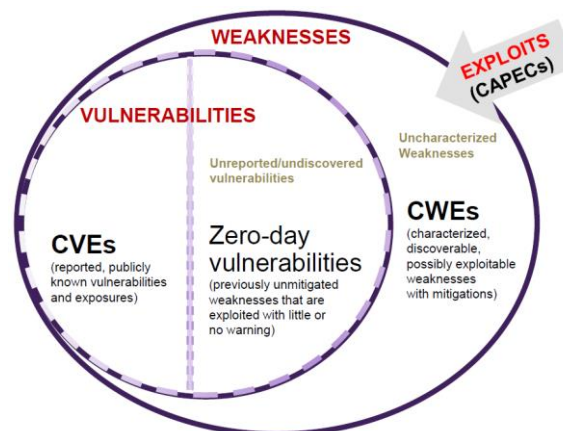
WEAKNESSES

EXPLOITS (CAPECs)

VULNERABILITIES

Uncharacterized Weaknesses

Unreported/undiscovered vulnerabilities

CWEs
(characterized, discoverable, possibly exploitable weaknesses with mitigations)

CVEs
(reported, publicly known vulnerabilities and exposures)

Zero-day vulnerabilities
(previously unmitigated weaknesses that are exploited with little or no warning)